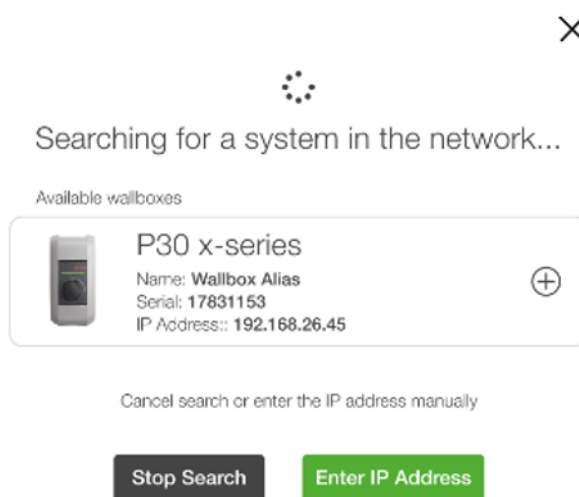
Searching for a system in the network...

Available wallboxes

P30 x-series
Name: Wallbox Alias
Serial: 17831153
IP Address:: 192.168.26.45

Cancel search or enter the IP address manually

Stop Search

Enter IP Address